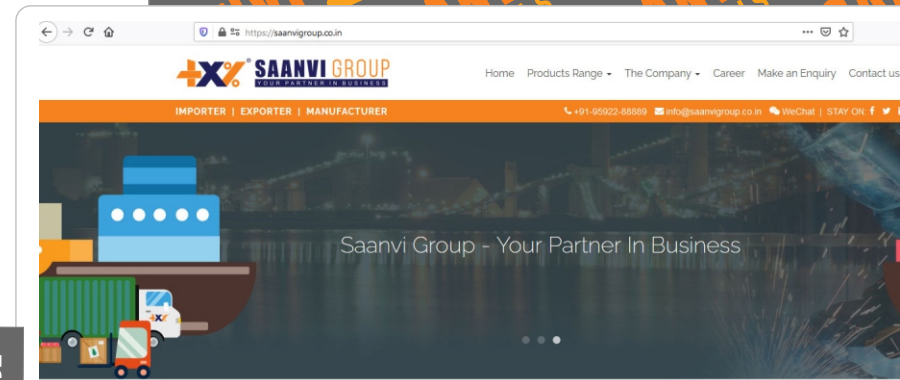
https://saanvigroup.co.in

SAANVI GROUP
YOUR PARTNER IN BUSINESS

Home Products Range The Company Career Make an Enquiry Contact us

IMPORTER | EXPORTER | MANUFACTURER

+91-95922-88889 info@saanvigroup.co.in WeChat | STAY ON

Saanvi Group - Your Partner In Business